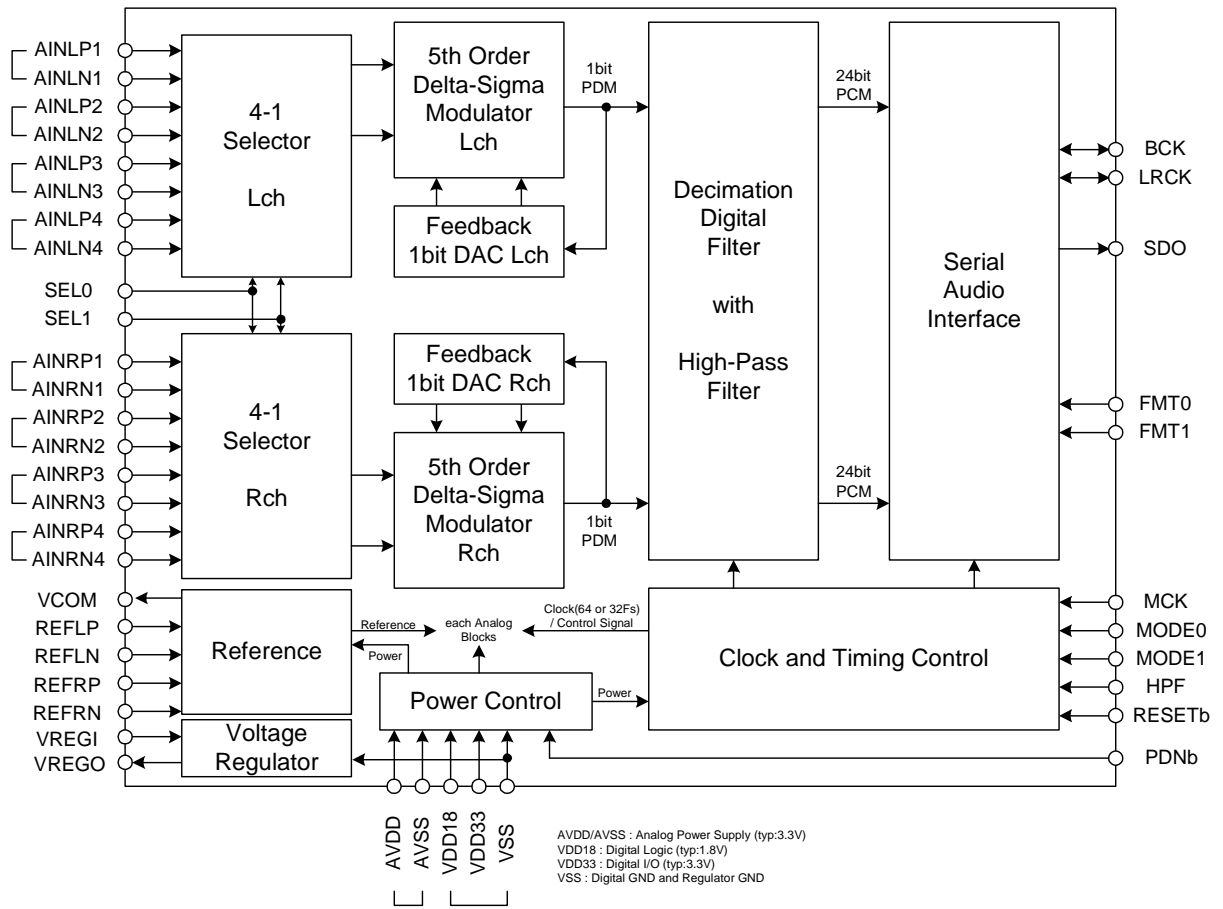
AINLP1
AINLN1
AINLP2
AINLN2
AINLP3
AINLN3
AINLP4
AINLN4
SEL0
SEL1
AINRP1
AINRN1
AINRP2
AINRN2
AINRP3
AINRN3
AINRP4
AINRN4
VCOM
REFLP
REFLN
REFRP
REFRN
VREGI
VREGO

4-1
Selector
Lch

4-1
Selector
Rch

5th Order
Delta-Sigma
Modulator
Lch

Feedback
1bit DAC Lch

Feedback
1bit DAC Rch

5th Order
Delta-Sigma
Modulator
Rch

1bit
PDM

1bit
PDM

Decimation
Digital
Filter
with
High-Pass
Filter

24bit
PCM

24bit
PCM

Serial
Audio
Interface

BCK
LRCK
SDO
FMT0
FMT1
MCK
MODE0
MODE1
HPF
RESETb
PDNb

Reference

Reference
each Analog
Blocks
Clock(64 or 32Fs)
/ Control Signal

Power

Power Control

Power

Clock and Timing Control

Voltage
Regulator

AVDD
AVSS
VDD18
VDD33
VSS

AVDD/AVSS : Analog Power Supply (typ:3.3V)
VDD18 : Digital Logic (typ:1.8V)
VDD33 : Digital I/O (typ:3.3V)
VSS : Digital GND and Regulator GND